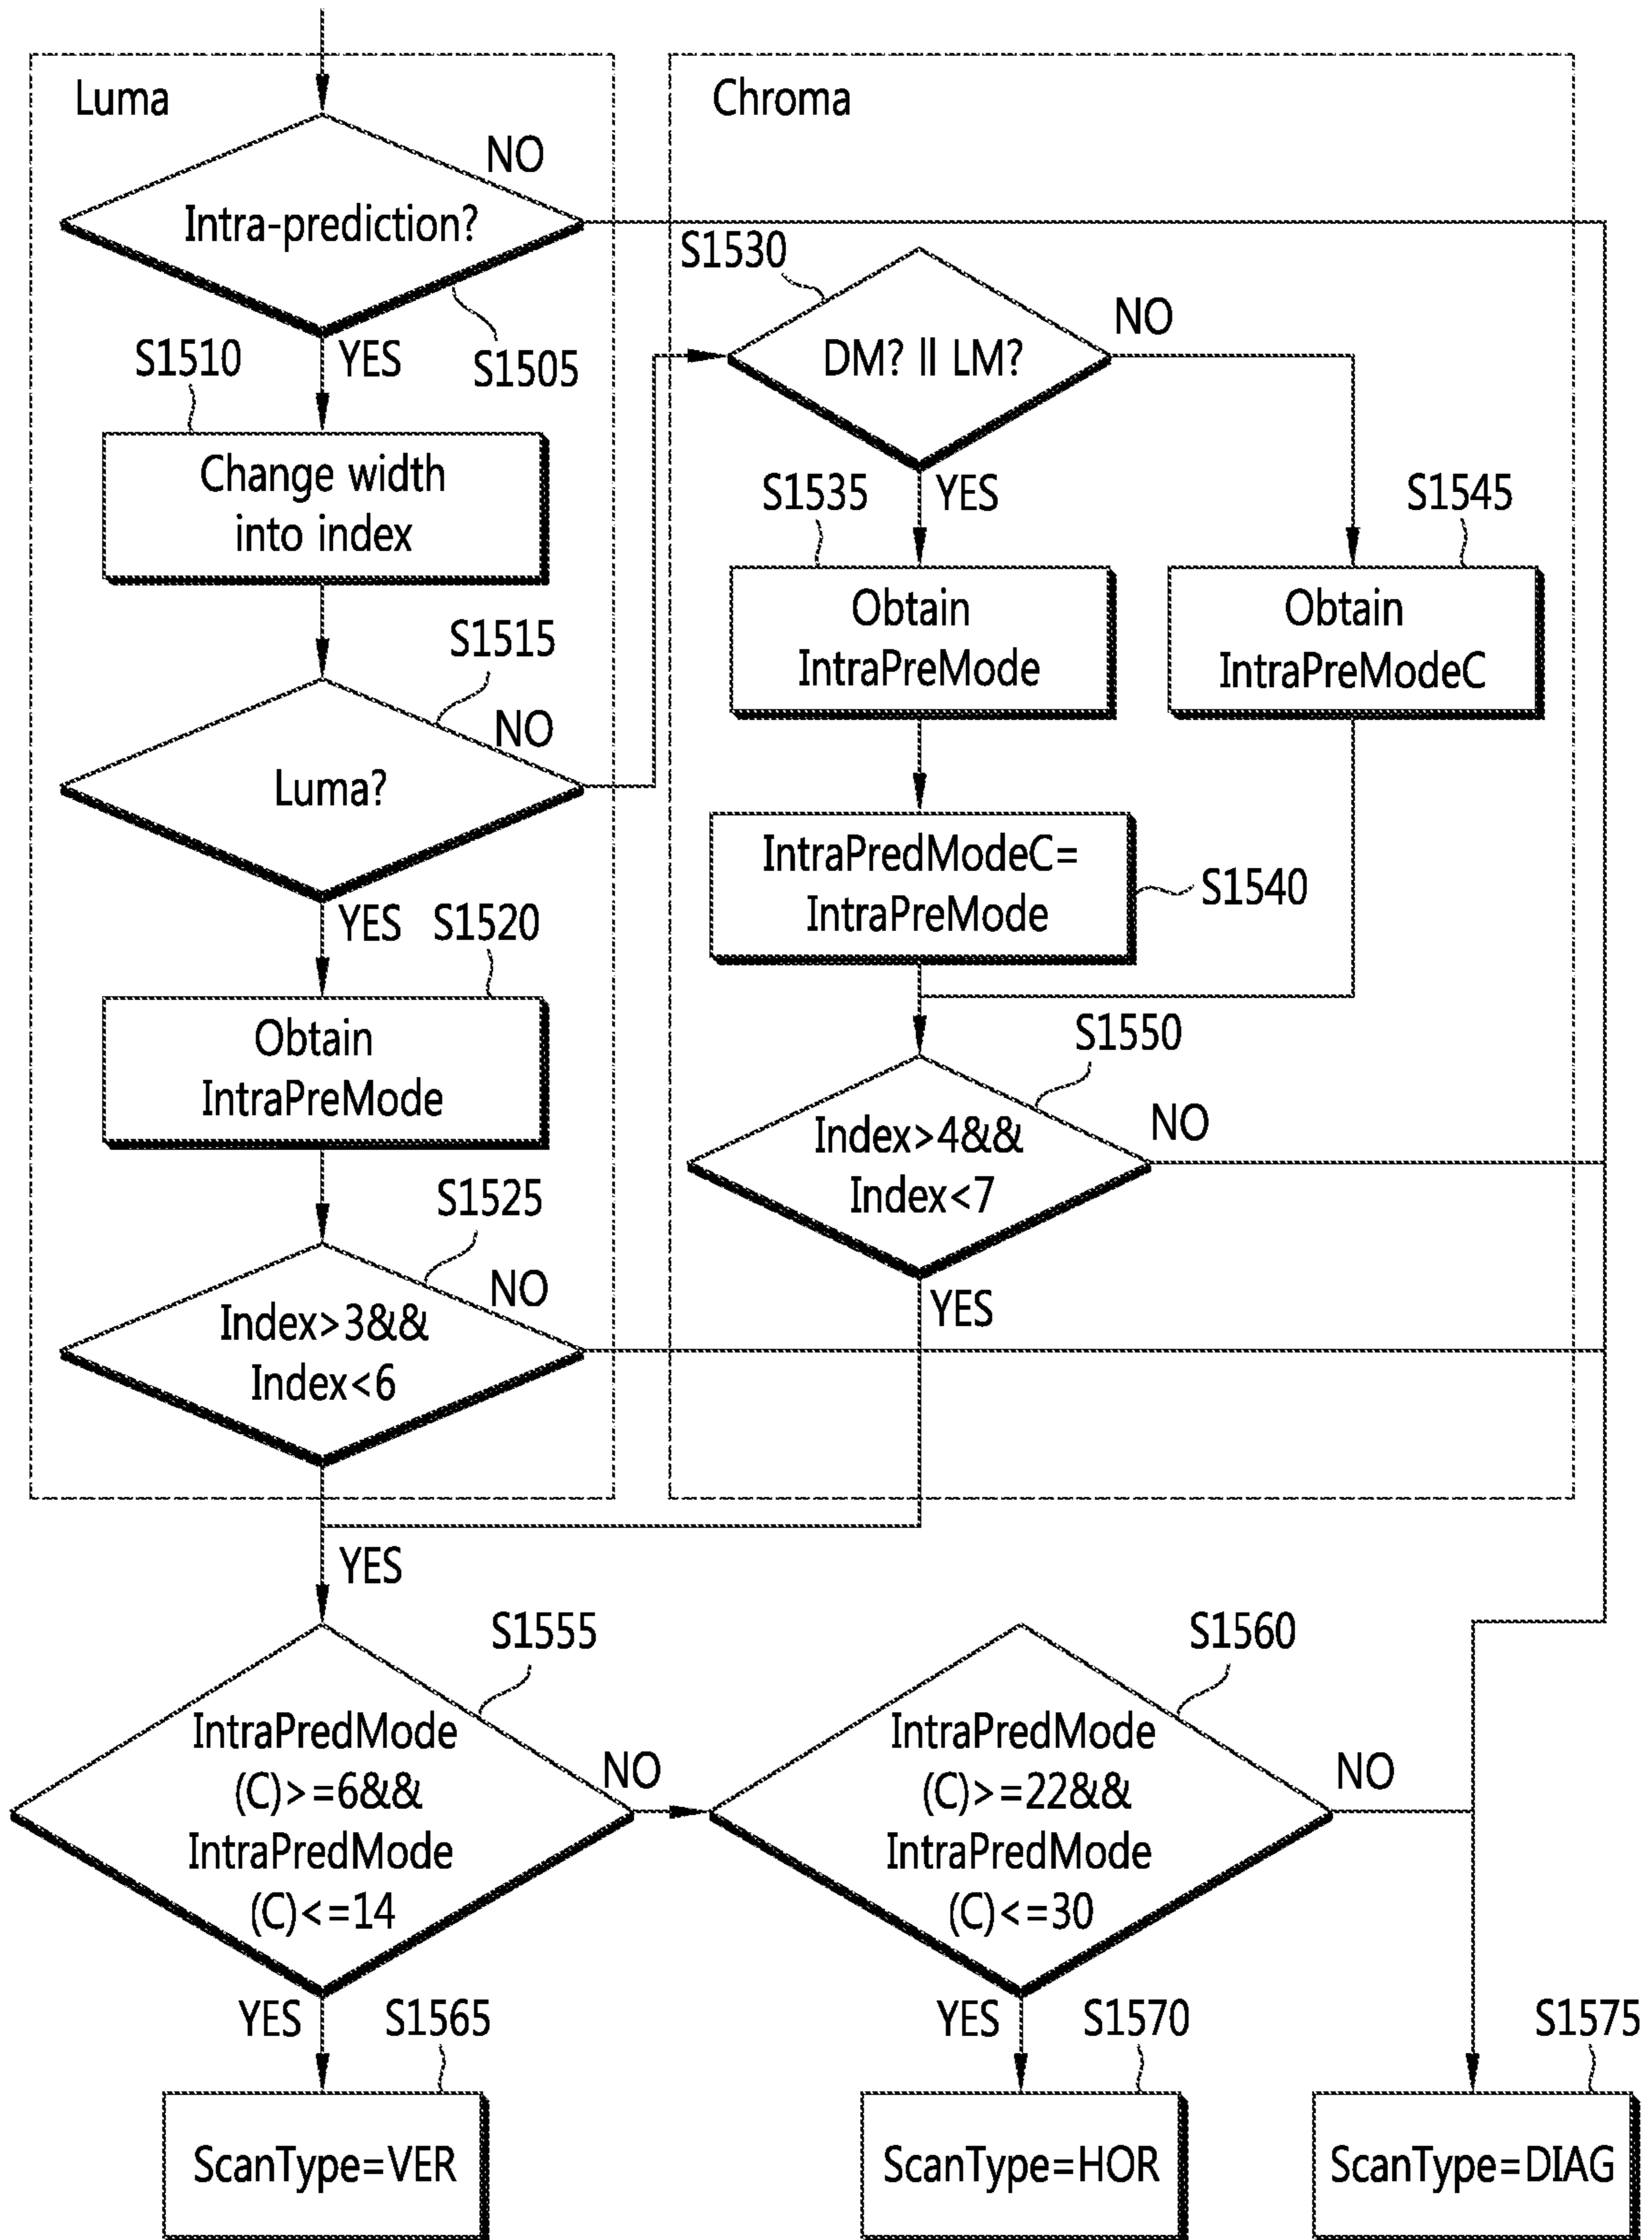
Luma

Chroma

Intra-prediction?

NO

S1505

YES

S1510

Change width into index

S1515

Luma?

NO

YES

S1520

Obtain IntraPreMode

S1525

Index>3&& Index<6

NO

S1530

DM? ll LM?

NO

YES

S1535

Obtain IntraPreMode

S1545

Obtain IntraPreModeC

IntraPredModeC= IntraPreMode

S1540

S1550

Index>4&& Index<7

NO

YES

YES

S1555

IntraPredMode (C)>=6&& IntraPredMode (C)<=14

NO

S1560

IntraPredMode (C)>=22&& IntraPredMode (C)<=30

NO

YES

S1565

ScanType=VER

YES

S1570

ScanType=HOR

S1575

ScanType=DIAG